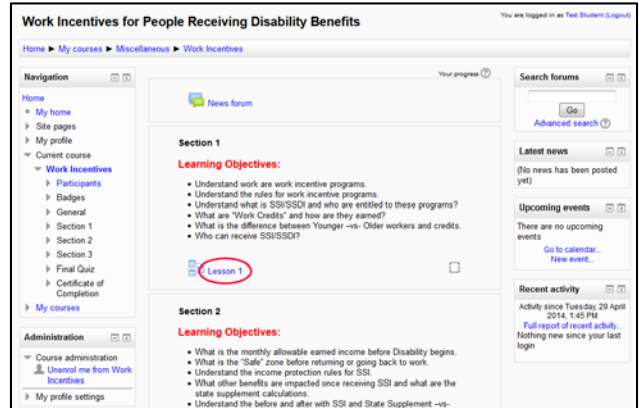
Work Incentives for People Receiving Disability Benefits

You are logged in as Test Student (Logout)

Home ► My courses ► Miscellaneous ► Work Incentives

Navigation

Home
My home
Site pages
My profile
Current course
Work Incentives
Participants
Badges
General
Section 1
Section 2
Section 3
Final Quiz
Certificate of Completion
My courses

Administration

Course administration
Unenrol me from Work Incentives
My profile settings

Your progress

News forum

Section 1

Learning Objectives:

• Understand work are work incentive programs.
• Understand the rules for work incentive programs.
• Understand what is SSI/SSDI and who are entitled to these programs?
• What are "Work Credits" and how are they earned?
• What is the difference between Younger –vs- Older workers and credits.
• Who can receive SSI/SSDI?

Lesson 1

Section 2

Learning Objectives:

• What is the monthly allowable earned income before Disability begins.
• What is the "Safe" zone before returning or going back to work.
• Understand the income protection rules for SSI.
• What other benefits are impacted once receiving SSI and what are the state supplement calculations.
• Understand the before and after with SSI and State Supplement –vs-

Search forums

Go
Advanced search

Latest news

(No news has been posted yet)

Upcoming events

There are no upcoming events
Go to calendar...
New event...

Recent activity

Activity since Tuesday, 29 April 2014, 1:45 PM
Full report of recent activity...
Nothing new since your last login